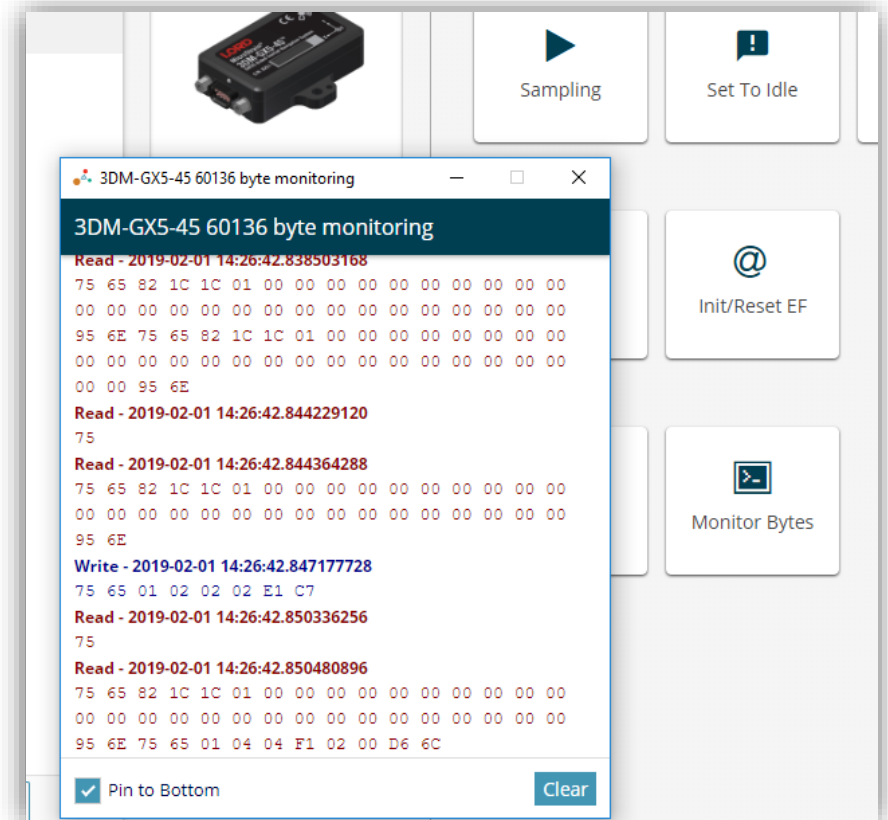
Sampling

Set To Idle

3DM-GX5-45 60136 byte monitoring

3DM-GX5-45 60136 byte monitoring

Read - 2019-02-01 14:26:42.838503168
75 65 82 1C 1C 01 00 00 00 00 00 00 00 00 00 00 00 00 00 00 00 00 00 00 00 00 00 00 00 00 95 6E 75 65 82 1C 1C 01 00 00 00 00 00 00 00 00 00 00 00 00 00 00 00 00 00 00 00 00 00 00 00 00 00 00 95 6E

Read - 2019-02-01 14:26:42.844229120
75

Read - 2019-02-01 14:26:42.844364288
75 65 82 1C 1C 01 00 00 00 00 00 00 00 00 00 00 00 00 00 00 00 00 00 00 00 00 00 00 00 00 95 6E

Write - 2019-02-01 14:26:42.847177728
75 65 01 02 02 02 E1 C7

Read - 2019-02-01 14:26:42.850336256
75

Read - 2019-02-01 14:26:42.850480896
75 65 82 1C 1C 01 00 00 00 00 00 00 00 00 00 00 00 00 00 00 00 00 00 00 00 00 00 00 00 00 95 6E 75 65 01 04 04 F1 02 00 D6 6C

Pin to Bottom

Clear

Init/Reset EF

Monitor Bytes